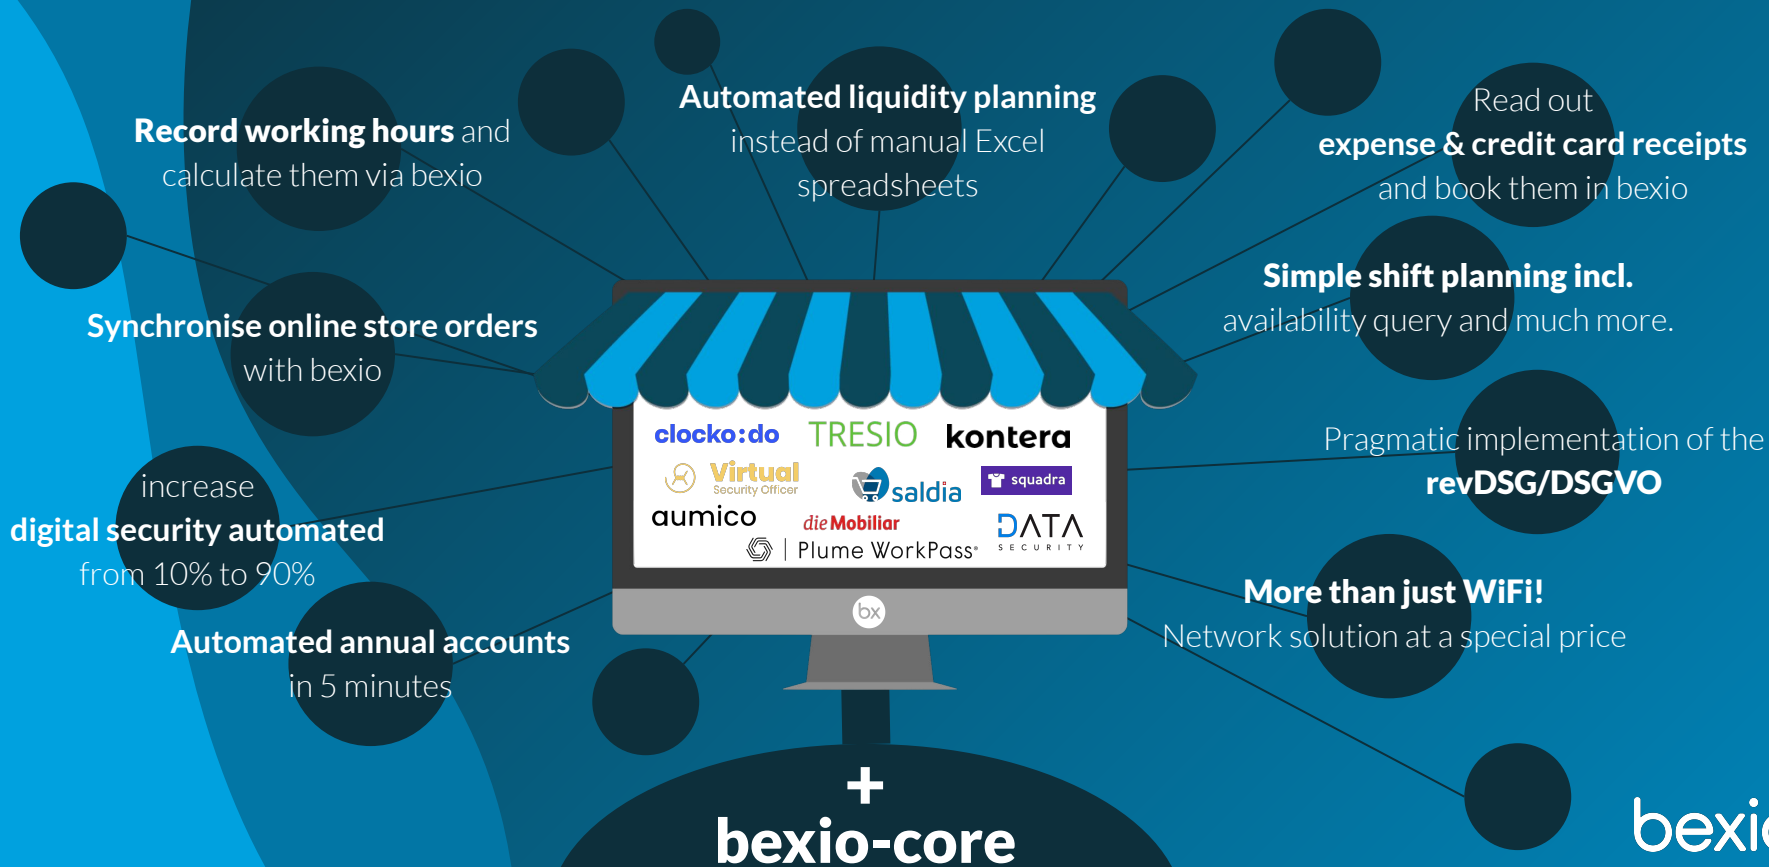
Record working hours and calculate them via bexio

Automated liquidity planning instead of manual Excel spreadsheets

Read out expense & credit card receipts and book them in bexio

Synchronise online store orders with bexio

Simple shift planning incl. availability query and much more.

clocko:do TRESIO kontera
Virtual Security Officer saldia squadra
aumico die Mobiliar DATA SECURITY
Plume WorkPass

Pragmatic implementation of the revDSG/DSGVO

increase digital security automated from 10% to 90%

More than just WiFi! Network solution at a special price

Automated annual accounts in 5 minutes

bx

+
bexio-core

bexi